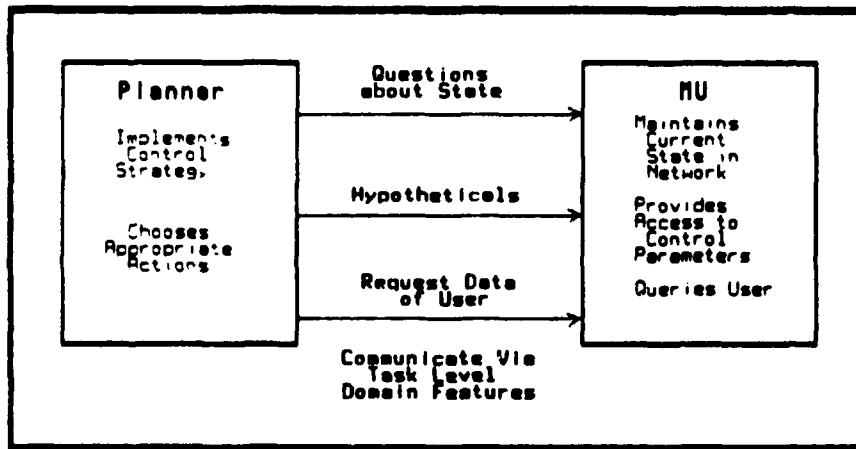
Planner

Implements Control Strategy

Chooses Appropriate Actions

Questions about State

Hypotheticals

Request Data of User

Communicate Via Task Level Domain Features

MU

Maintains Current State in Network

Provides Access to Control Parameters

Queries User